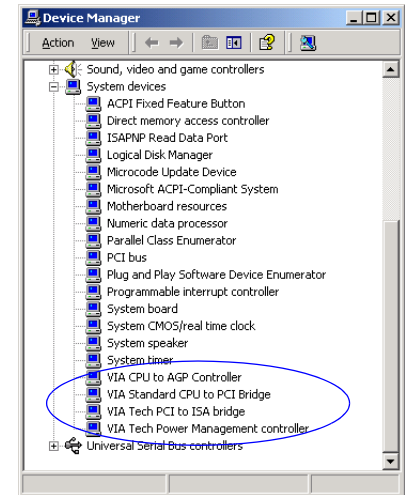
Device Manager

Action View

Sound, video and game controllers
System devices
ACPI Fixed Feature Button
Direct memory access controller
ISAPNP Read Data Port
Logical Disk Manager
Microcode Update Device
Microsoft ACPI-Compliant System
Motherboard resources
Numeric data processor
Parallel Class Enumerator
PCI bus
Plug and Play Software Device Enumerator
Programmable interrupt controller
System board
System CMOS/real time clock
System speaker
System timer
VIA CPU to AGP Controller
VIA Standard CPU to PCI Bridge
VIA Tech PCI to ISA bridge
VIA Tech Power Management controller
Universal Serial Bus controllers